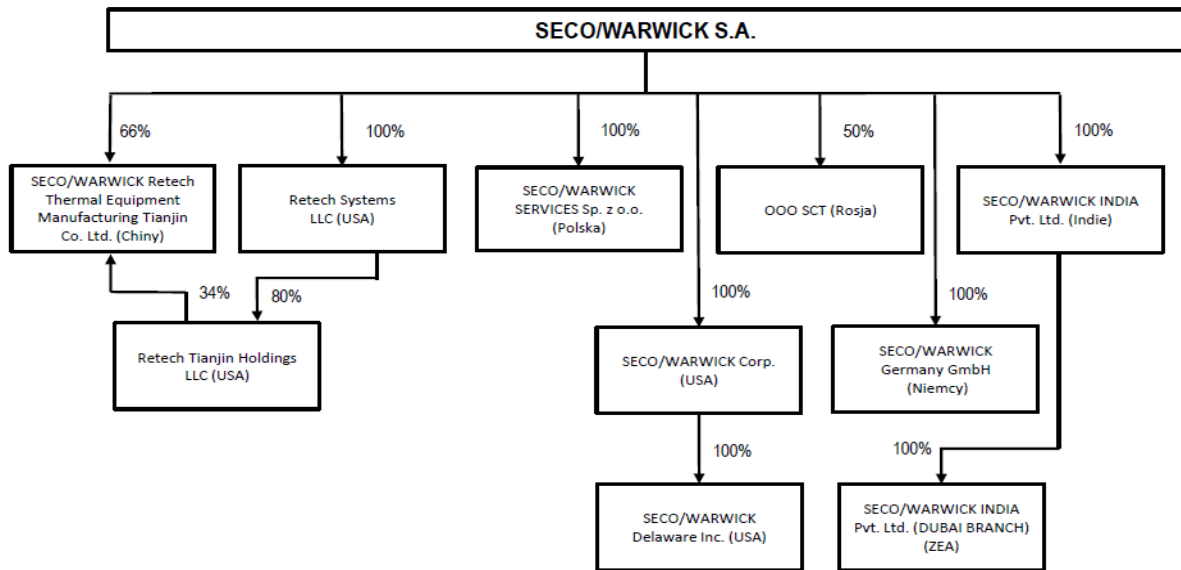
SECO/WARWICK S.A.

66%

SECO/WARWICK Retech Thermal Equipment Manufacturing Tianjin Co. Ltd. (Chiny)

100%

Retech Systems LLC (USA)

34%

80%

Retech Tianjin Holdings LLC (USA)

100%

SECO/WARWICK SERVICES Sp. z o.o. (Polska)

100%

SECO/WARWICK Corp. (USA)

100%

SECO/WARWICK Delaware Inc. (USA)

50%

OOO SCT (Rosja)

100%

SECO/WARWICK Germany GmbH (Niemcy)

100%

SECO/WARWICK INDIA Pvt. Ltd. (Indie)

100%

SECO/WARWICK INDIA Pvt. Ltd. (DUBAI BRANCH) (ZEA)